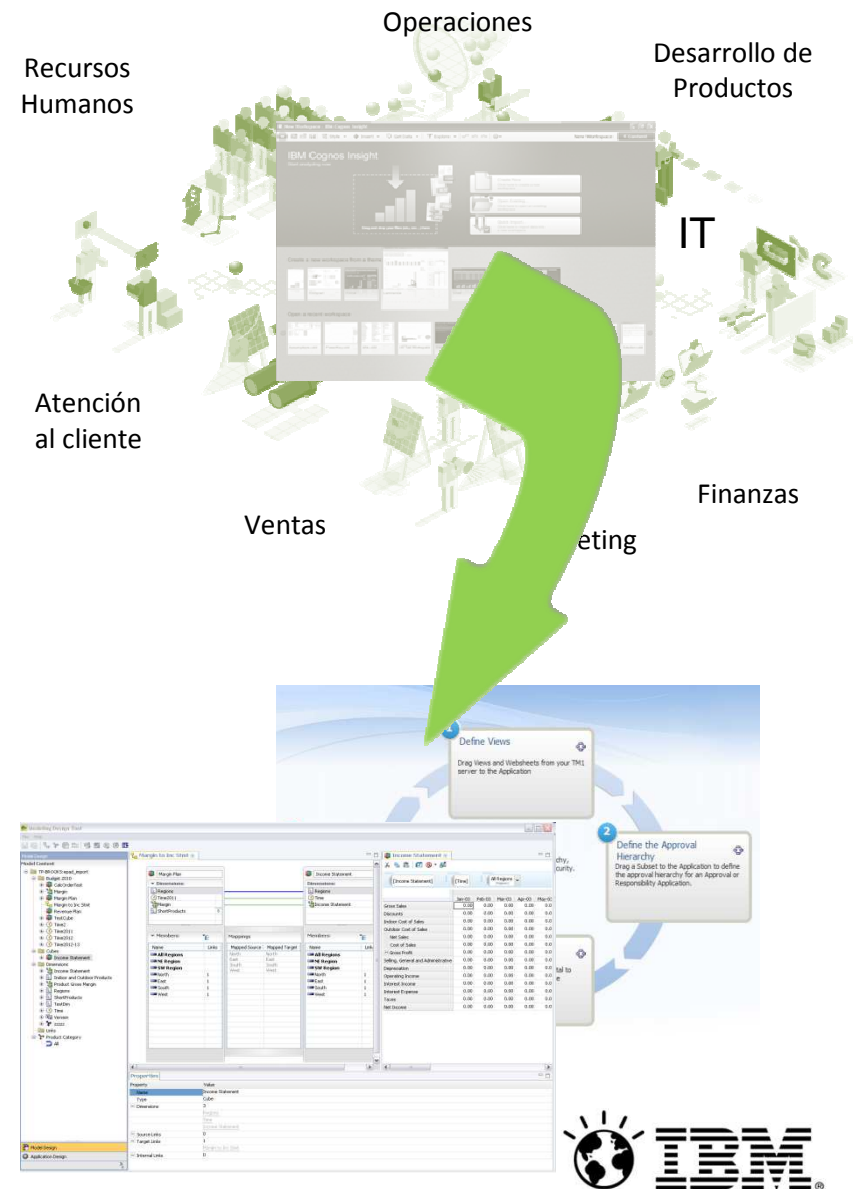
Operaciones

Recursos Humanos

Desarrollo de Productos

IBM Cognos Insight

IT

Atención al cliente

Finanzas

Ventas

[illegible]eting

Define Views

Drag Views and Websheets from your TM1 server to the Application

2 Define the Approval Hierarchy

Drag a Subset to the Application to define the approval hierarchy for an Approval or Responsibility Application.

Performance Modeler

Margin for Inc Stmt

Income Statement

| | Jan-00 | Feb-00 | Mar-00 | Apr-00 | May-00 |
|---|---|---|---|---|---|
| Gross Sales | 0.00 | 0.00 | 0.00 | 0.00 | 0.00 |
| Discounts | 0.00 | 0.00 | 0.00 | 0.00 | 0.00 |
| Indoor Cost of Sales | 0.00 | 0.00 | 0.00 | 0.00 | 0.00 |
| Outdoor Cost of Sales | 0.00 | 0.00 | 0.00 | 0.00 | 0.00 |
| Net Sales | 0.00 | 0.00 | 0.00 | 0.00 | 0.00 |
| Cost of Sales | 0.00 | 0.00 | 0.00 | 0.00 | 0.00 |
| Gross Profit | 0.00 | 0.00 | 0.00 | 0.00 | 0.00 |
| Selling, General and Administrative | 0.00 | 0.00 | 0.00 | 0.00 | 0.00 |
| Depreciation | 0.00 | 0.00 | 0.00 | 0.00 | 0.00 |
| Operating Income | 0.00 | 0.00 | 0.00 | 0.00 | 0.00 |
| Interest Income | 0.00 | 0.00 | 0.00 | 0.00 | 0.00 |
| Interest Expense | 0.00 | 0.00 | 0.00 | 0.00 | 0.00 |
| Taxes | 0.00 | 0.00 | 0.00 | 0.00 | 0.00 |
| Net Income | 0.00 | 0.00 | 0.00 | 0.00 | 0.00 |

Model Design
Application Design

IBM